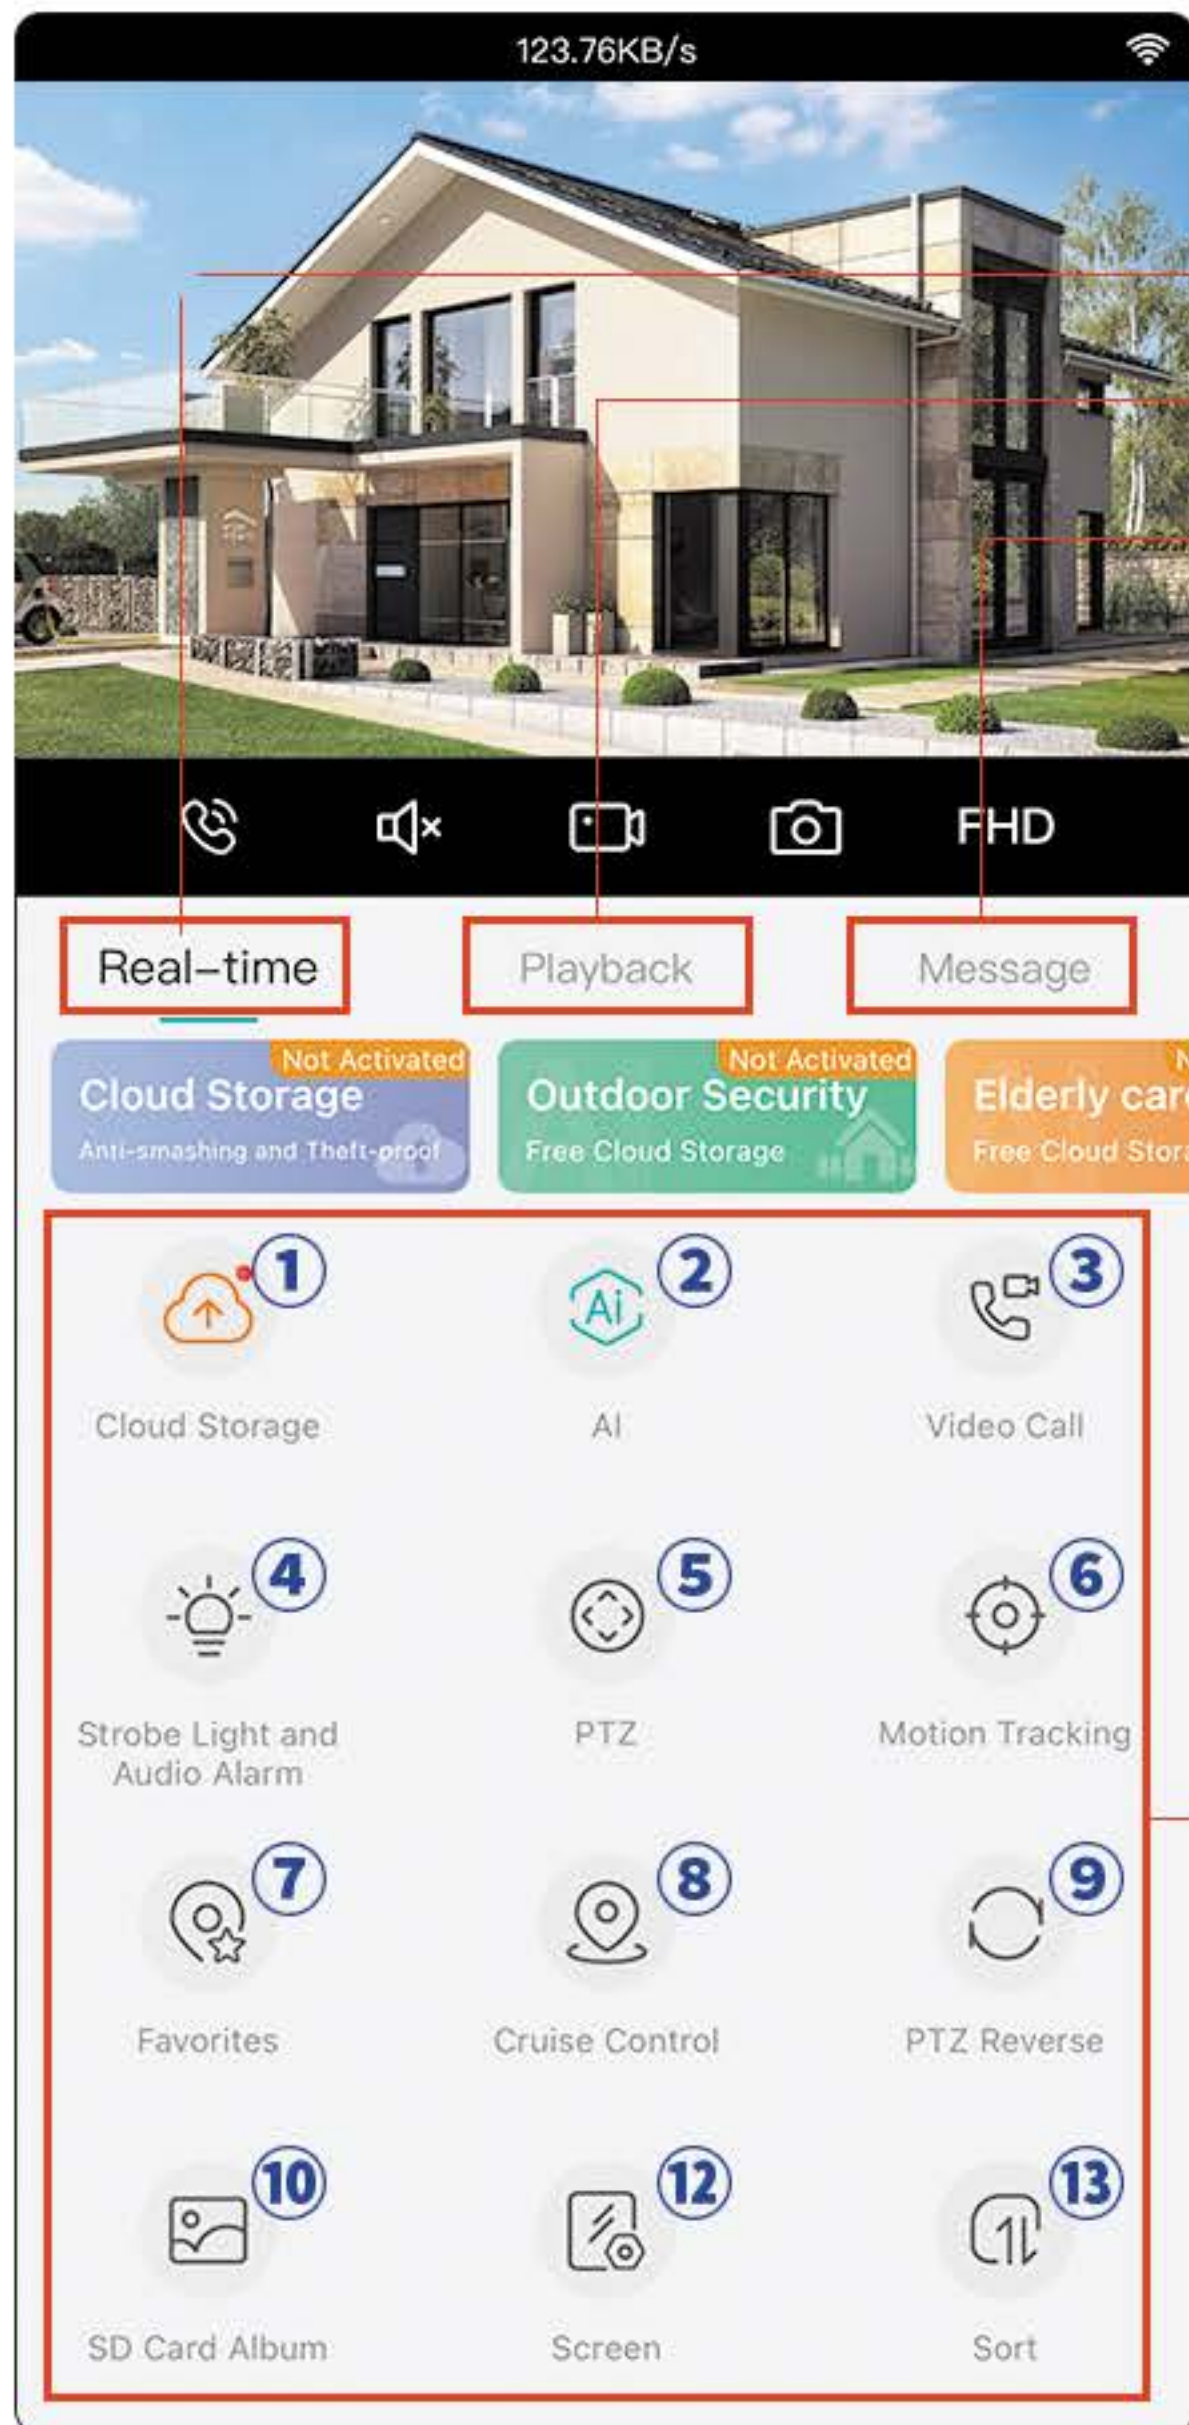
123.76KB/s

FHD

Real–time

Playback

Message

Not Activated
Cloud Storage
Anti-smashing and Theft-proof

Not Activated
Outdoor Security
Free Cloud Storage

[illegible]
Elderly car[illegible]
Free Cloud Stor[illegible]

1
Cloud Storage

2
AI

3
Video Call

4
Strobe Light and Audio Alarm

5
PTZ

6
Motion Tracking

7
Favorites

8
Cruise Control

9
PTZ Reverse

10
SD Card Album

12
Screen

13
Sort